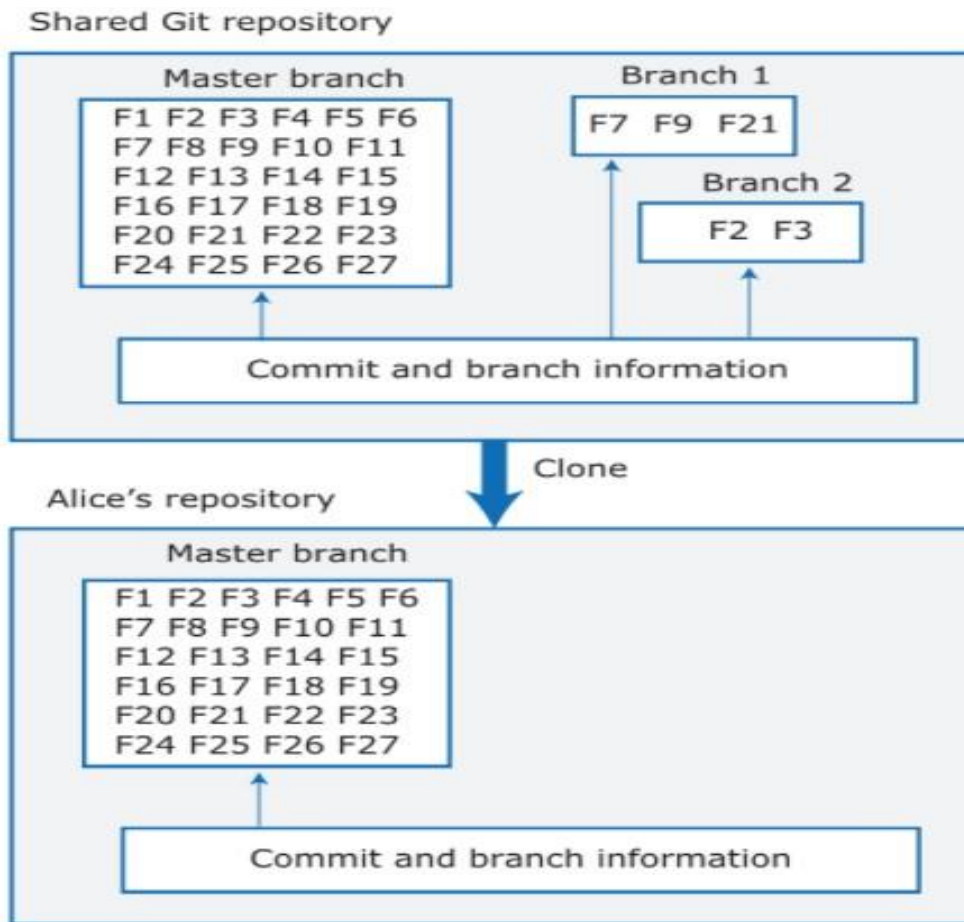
Shared Git repository

Master branch

F1 F2 F3 F4 F5 F6
F7 F8 F9 F10 F11
F12 F13 F14 F15
F16 F17 F18 F19
F20 F21 F22 F23
F24 F25 F26 F27

Branch 1

F7 F9 F21

Branch 2

F2 F3

Commit and branch information

Clone

Alice's repository

Master branch

F1 F2 F3 F4 F5 F6
F7 F8 F9 F10 F11
F12 F13 F14 F15
F16 F17 F18 F19
F20 F21 F22 F23
F24 F25 F26 F27

Commit and branch information